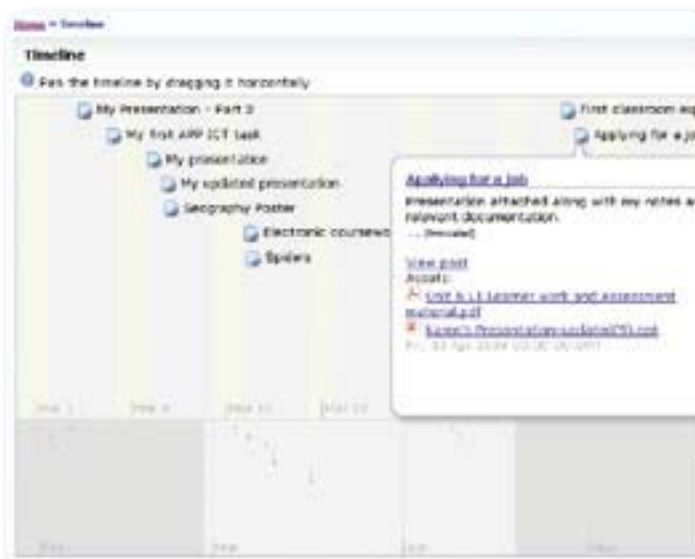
Home > Timeline

Timeline

Pan the timeline by dragging it horizontally

My Presentation - Part 2

My first APP ICT task

My presentation

My updated presentation

Geography Poster

Electronic coursewo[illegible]

Spiders

First classroom ex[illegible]

Applying for a jo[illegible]

Applying for a job

Presentation attached along with my notes a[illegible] relevant documentation.

... [truncated]

View post

Assets:

Unit 6 L1 Learner work and assessment material.pdf

Karen's Presentation-update(PS).ppt

Fri, 03 Apr 2009 03:00:00 GMT

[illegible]